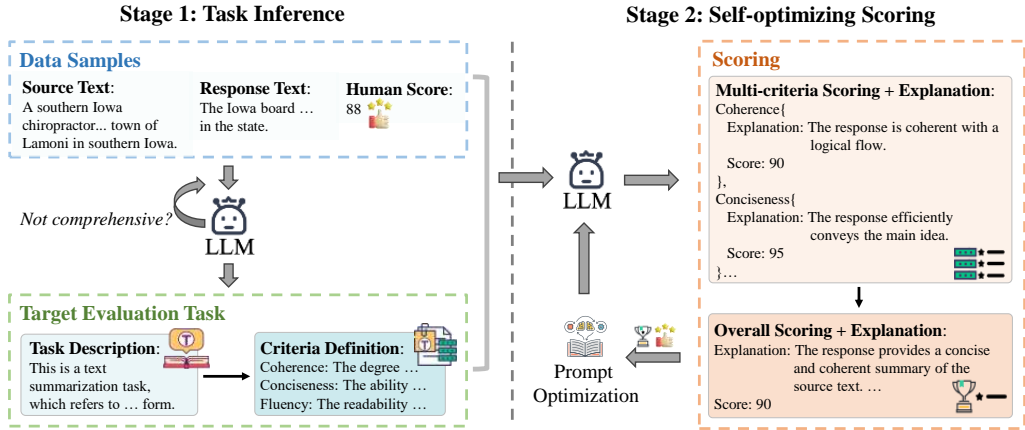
Stage 1: Task Inference

Data Samples

Source Text: A southern Iowa chiropractor... town of Lamoni in southern Iowa.

Response Text: The Iowa board … in the state.

Human Score: 88

Not comprehensive?

LLM

Target Evaluation Task

Task Description: This is a text summarization task, which refers to … form.

Criteria Definition: Coherence: The degree … Conciseness: The ability … Fluency: The readability …

Stage 2: Self-optimizing Scoring

LLM

Prompt Optimization

Scoring

Multi-criteria Scoring + Explanation:
Coherence{
Explanation: The response is coherent with a logical flow.
Score: 90
},
Conciseness{
Explanation: The response efficiently conveys the main idea.
Score: 95
}…

Overall Scoring + Explanation:
Explanation: The response provides a concise and coherent summary of the source text. …
Score: 90